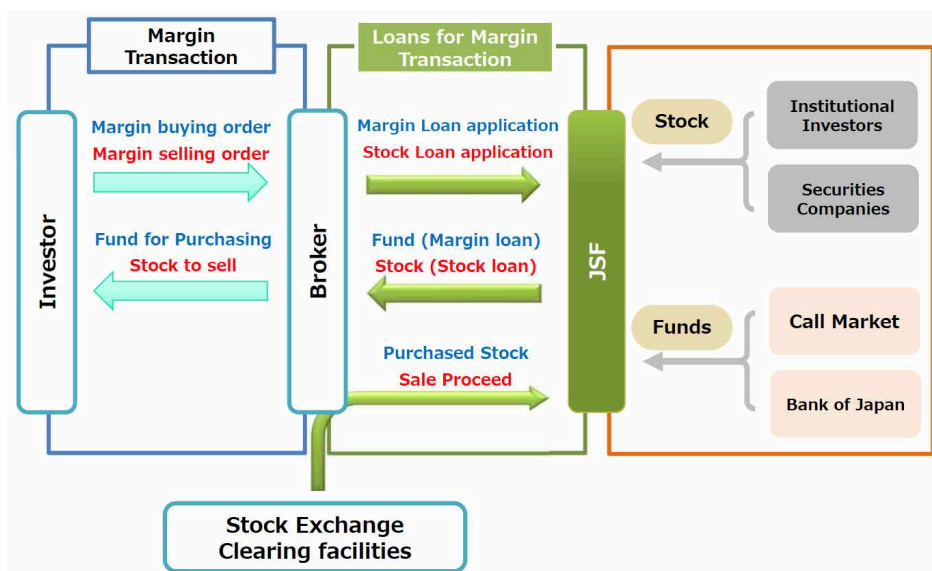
Margin Transaction

Loans for Margin Transaction

Investor

Margin buying order
Margin selling order

Fund for Purchasing
Stock to sell

Broker

Margin Loan application
Stock Loan application

Fund (Margin loan)
Stock (Stock loan)

Purchased Stock
Sale Proceed

JSF

Stock

Institutional Investors

Securities Companies

Funds

Call Market

Bank of Japan

Stock Exchange
Clearing facilities